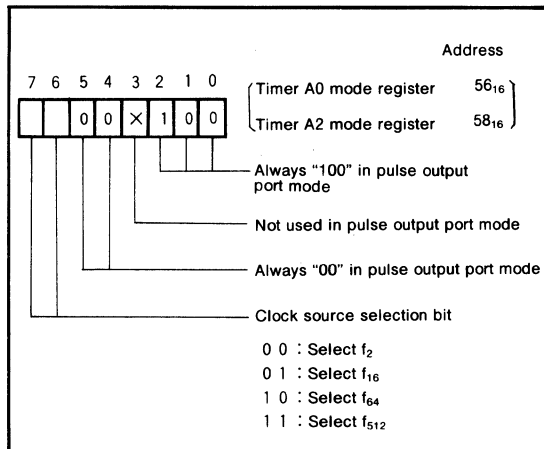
Address

7 6 5 4 3 2 1 0

| | | 0 | 0 | × | 1 | 0 | 0 |

Timer A0 mode register $56_{16}$
Timer A2 mode register $58_{16}$

Always "100" in pulse output port mode

Not used in pulse output port mode

Always "00" in pulse output port mode

Clock source selection bit

0 0 : Select $f_2$
0 1 : Select $f_{16}$
1 0 : Select $f_{64}$
1 1 : Select $f_{512}$